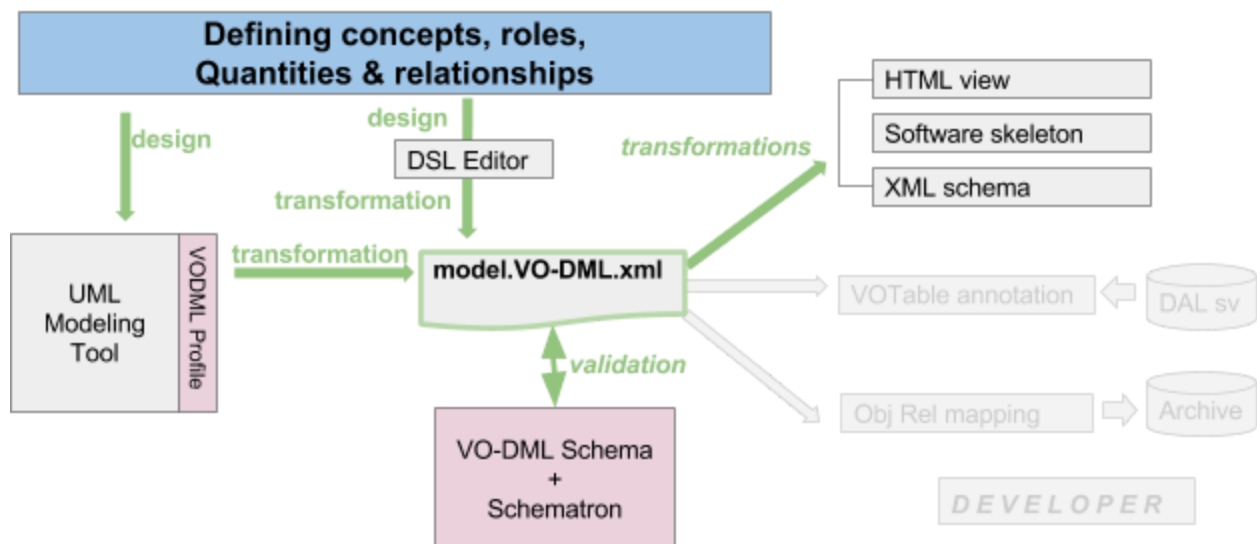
Defining concepts, roles, Quantities & relationships

design

design

DSL Editor

transformation

transformations

HTML view

Software skeleton

XML schema

UML Modeling Tool

VODML Profile

transformation

model.VO-DML.xml

VOTable annotation

DAL sv

validation

Obj Rel mapping

Archive

VO-DML Schema + Schematron

DEVELOPER